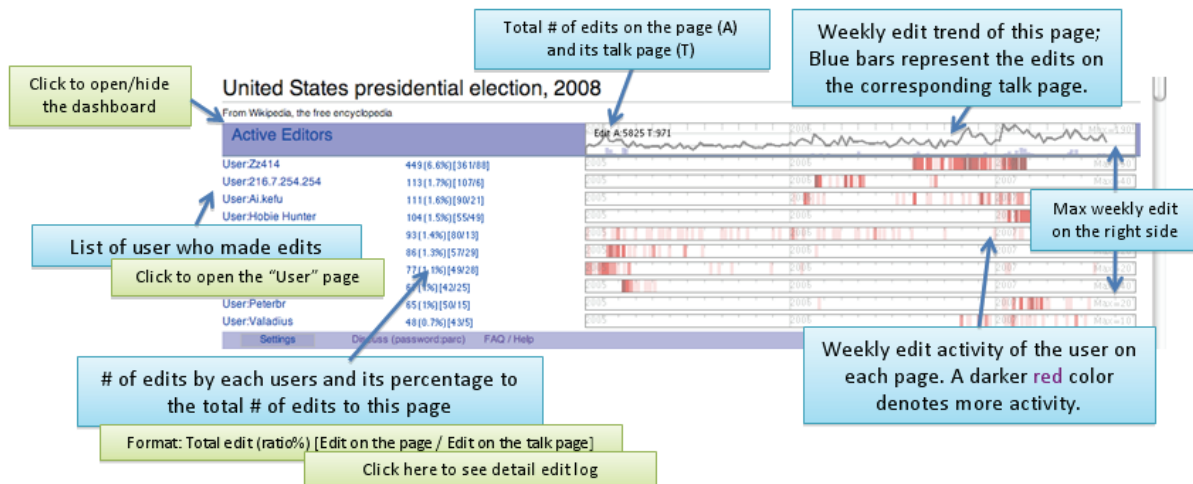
Click to open/hide the dashboard

Total # of edits on the page (A) and its talk page (T)

Weekly edit trend of this page; Blue bars represent the edits on the corresponding talk page.

United States presidential election, 2008

From Wikipedia, the free encyclopedia

Active Editors

Edit A:5825 T:971

2005

2006

2007

Max=130

User:Zz414 449 (6.6%) [361/88]

User:216.7.254.254 113 (1.7%) [107/6]

User:Ai.kefu 111 (1.6%) [90/21]

User:Hobie Hunter 104 (1.5%) [55/49]

93 (1.4%) [80/13]

86 (1.3%) [57/29]

77 (1.1%) [49/28]

67 (1%) [42/25]

User:Peterbr 65 (1%) [50/15]

User:Valadius 48 (0.7%) [43/5]

Max=40

Max=20

Max=10

Settings

Discuss (password:parc)

FAQ / Help

List of user who made edits

Click to open the "User" page

Max weekly edit on the right side

Weekly edit activity of the user on each page. A darker red color denotes more activity.

# of edits by each users and its percentage to the total # of edits to this page

Format: Total edit (ratio%) [Edit on the page / Edit on the talk page]

Click here to see detail edit log